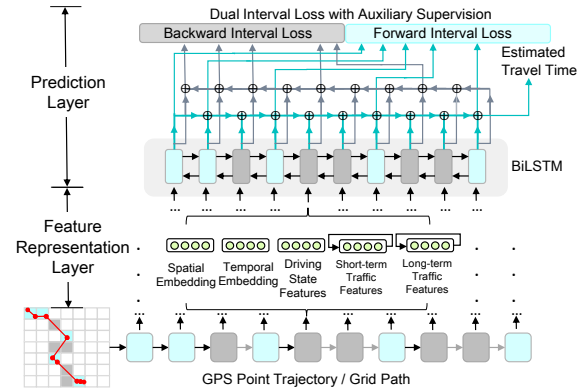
Dual Interval Loss with Auxiliary Supervision

Backward Interval Loss

Forward Interval Loss

Estimated Travel Time

Prediction Layer

BiLSTM

Feature Representation Layer

Spatial Embedding

Temporal Embedding

Driving State Features

Short-term Traffic Features

Long-term Traffic Features

GPS Point Trajectory / Grid Path